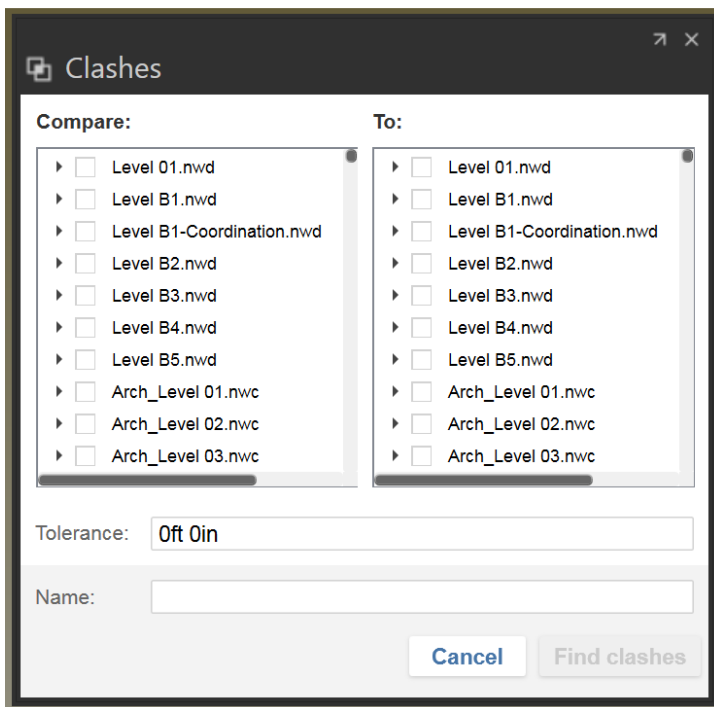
Clashes

Compare:

Level 01.nwd
Level B1.nwd
Level B1-Coordination.nwd
Level B2.nwd
Level B3.nwd
Level B4.nwd
Level B5.nwd
Arch_Level 01.nwc
Arch_Level 02.nwc
Arch_Level 03.nwc

To:

Level 01.nwd
Level B1.nwd
Level B1-Coordination.nwd
Level B2.nwd
Level B3.nwd
Level B4.nwd
Level B5.nwd
Arch_Level 01.nwc
Arch_Level 02.nwc
Arch_Level 03.nwc

Tolerance: 0ft 0in

Name:

Cancel Find clashes